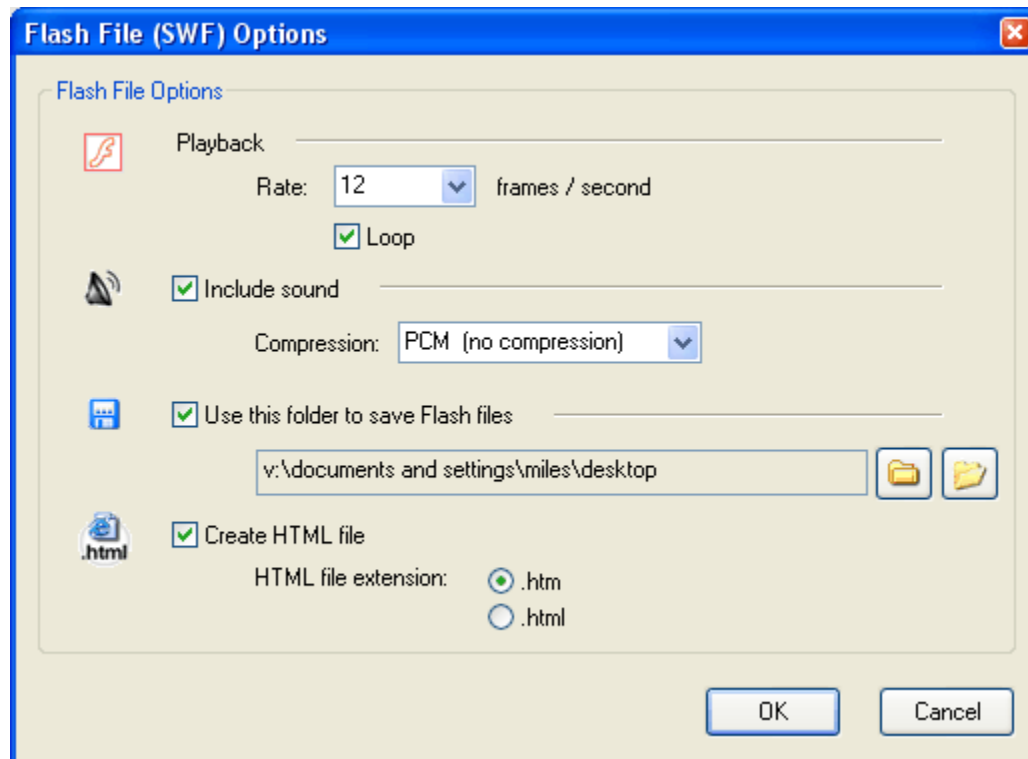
Flash File (SWF) Options

Flash File Options

Playback

Rate: 12 frames / second

Loop

Include sound

Compression: PCM (no compression)

Use this folder to save Flash files

v:\documents and settings\miles\desktop

.html

Create HTML file

HTML file extension: .htm

.html

OK

Cancel